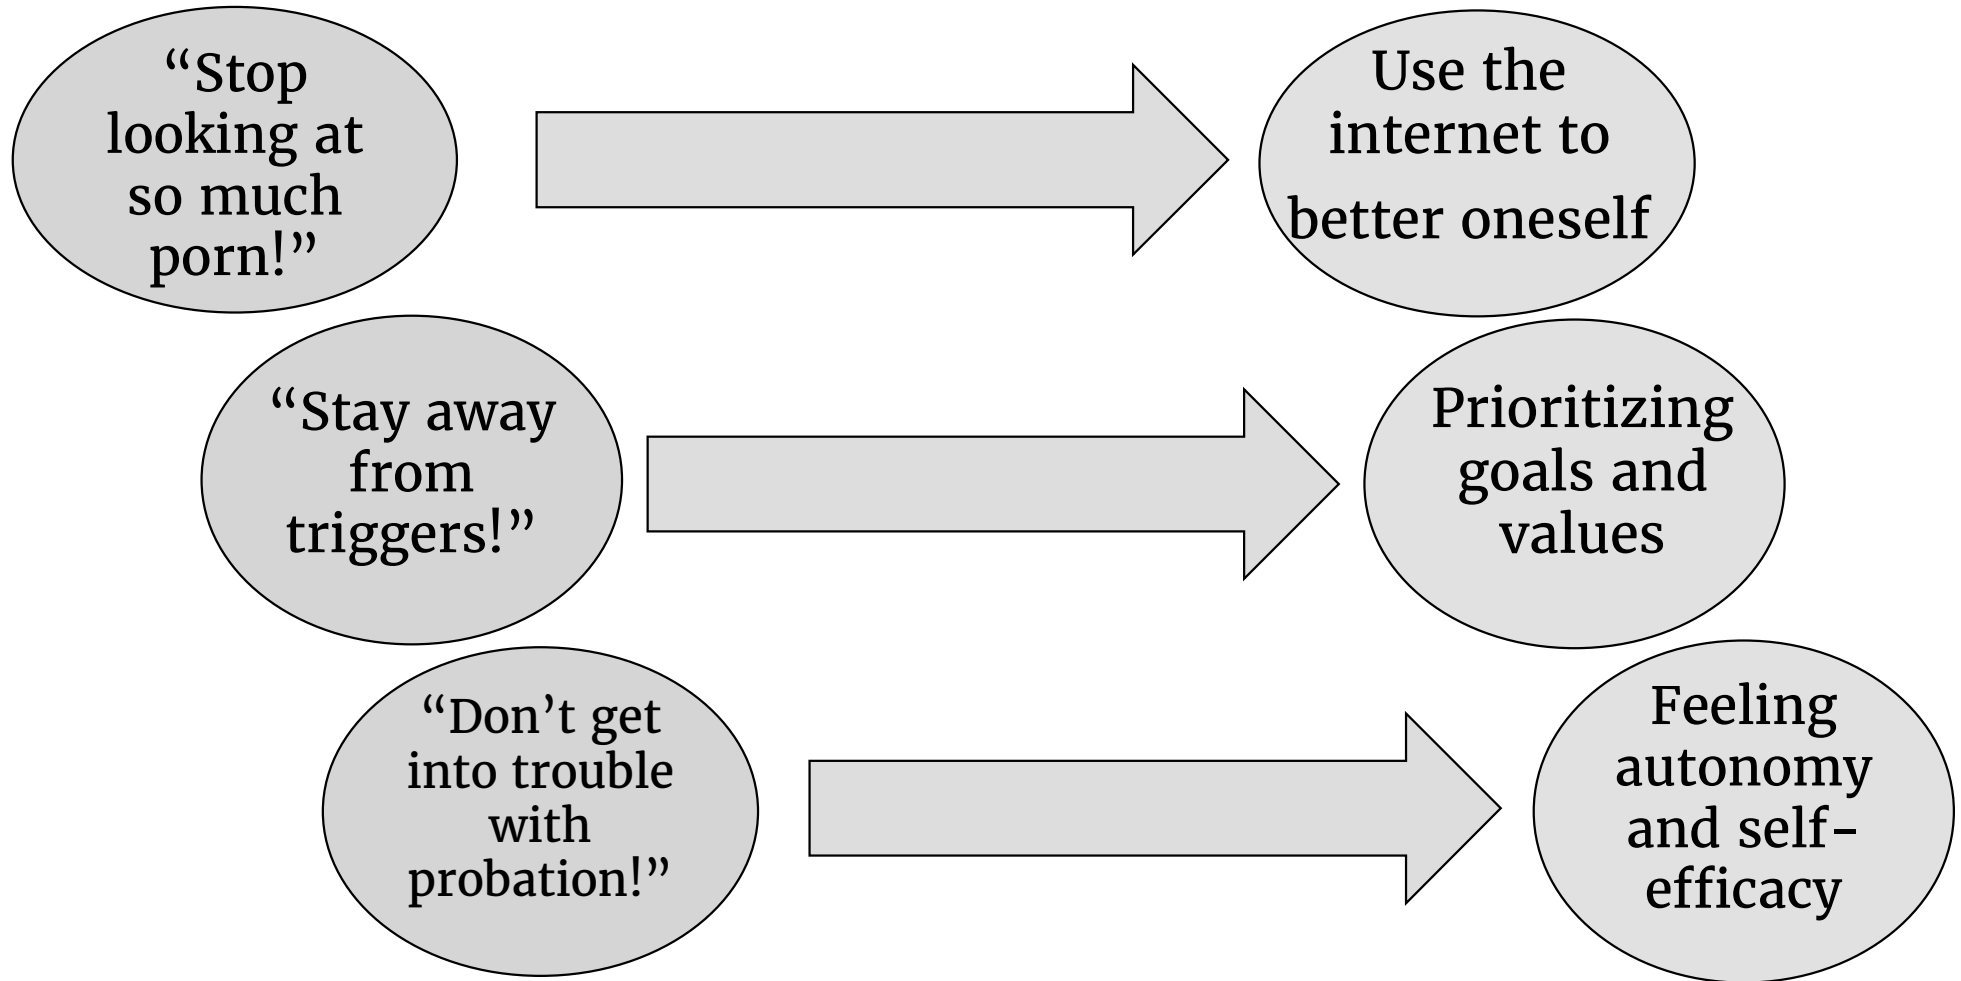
“Stop looking at so much porn!”

Use the internet to better oneself

“Stay away from triggers!”

Prioritizing goals and values

“Don’t get into trouble with probation!”

Feeling autonomy and self-efficacy